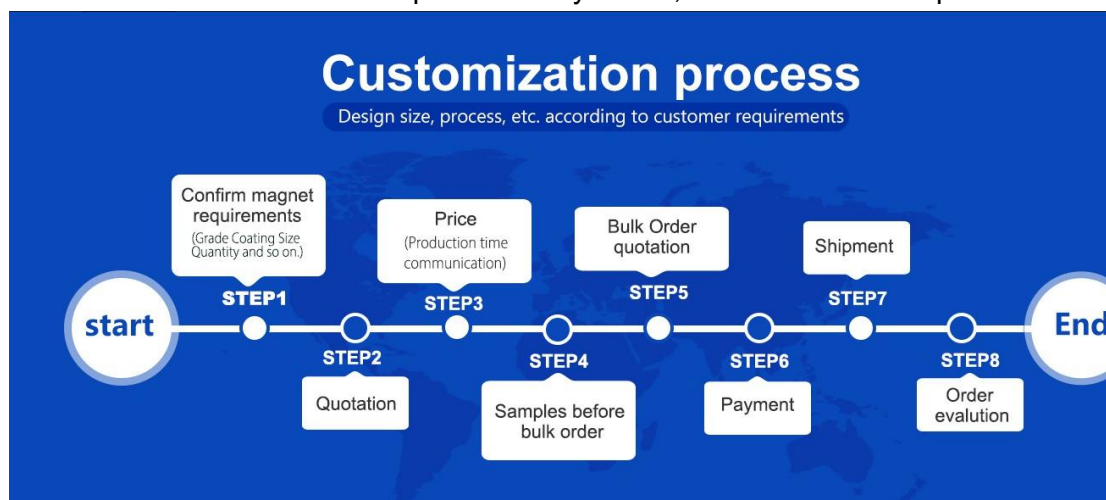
Customization process

Design size, process, etc. according to customer requirements

start

Confirm magnet requirements (Grade Coating Size Quantity and so on.)

STEP1

STEP2

Quotation

Price (Production time communication)

STEP3

STEP4

Samples before bulk order

Bulk Order quotation

STEP5

STEP6

Payment

Shipment

STEP7

STEP8

Order evalution

End